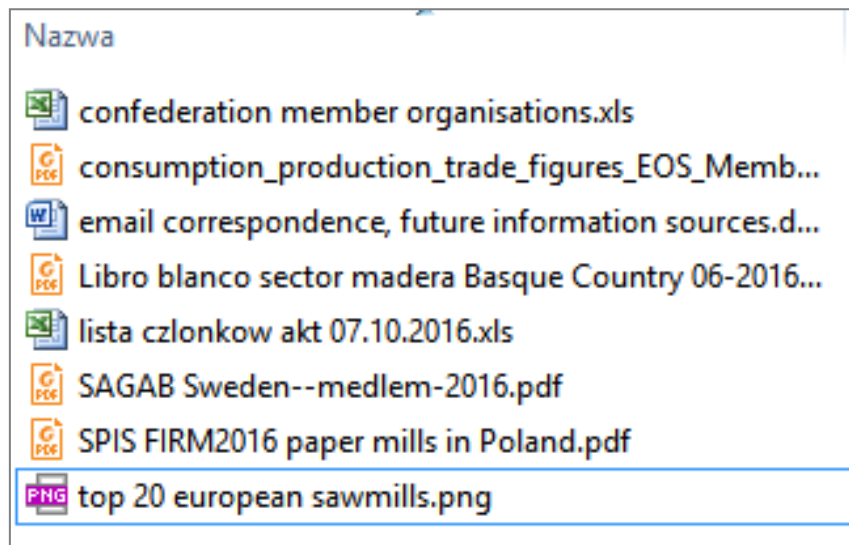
Nazwa

confederation member organisations.xls
consumption_production_trade_figures_EOS_Memb...
email correspondence, future information sources.d...
Libro blanco sector madera Basque Country 06-2016...
lista czlonkow akt 07.10.2016.xls
SAGAB Sweden--medlem-2016.pdf
SPIS FIRM2016 paper mills in Poland.pdf
top 20 european sawmills.png